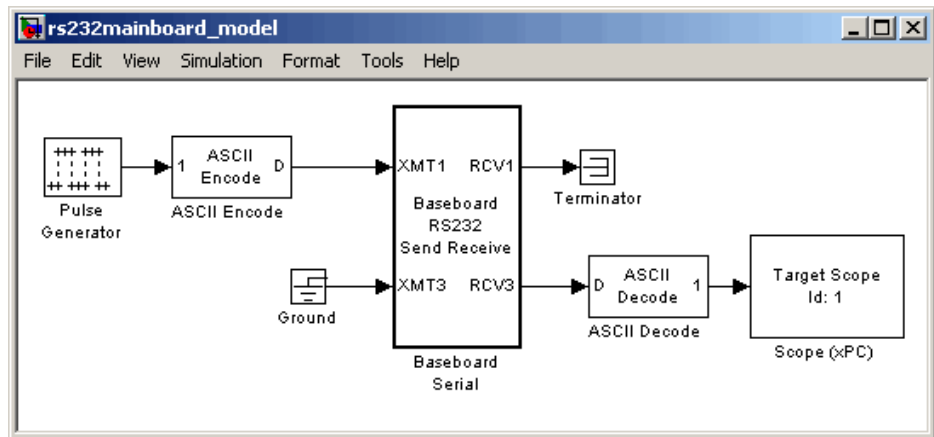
rs232mainboard_model

File Edit View Simulation Format Tools Help

Pulse Generator

1 ASCII Encode D

ASCII Encode

XMT1 RCV1

Baseboard RS232 Send Receive

XMT3 RCV3

Baseboard Serial

Terminator

Ground

D ASCII Decode 1

ASCII Decode

Target Scope Id: 1

Scope (xPC)